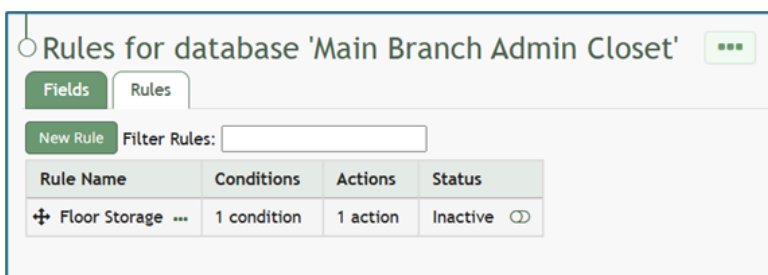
Rules for database 'Main Branch Admin Closet' •••

Fields Rules

New Rule Filter Rules:

| Rule Name | Conditions | Actions | Status |
|---|---|---|---|
| Floor Storage ••• | 1 condition | 1 action | Inactive |